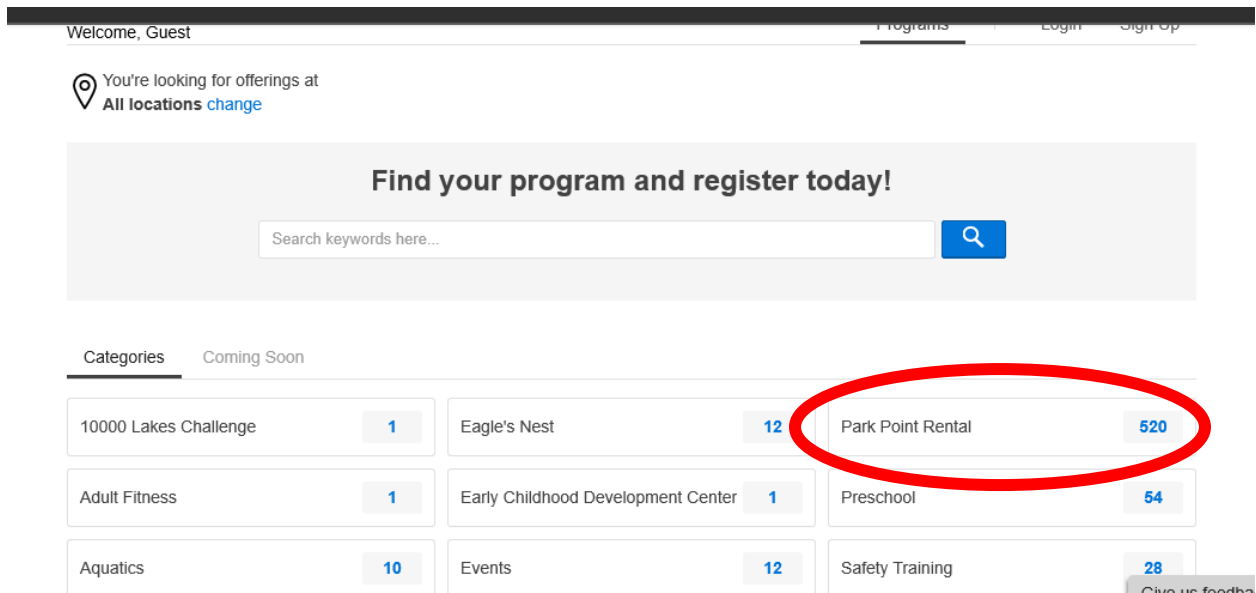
Welcome, Guest

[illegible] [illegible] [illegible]

You're looking for offerings at
**All locations** change

Find your program and register today!

Search keywords here...

Categories Coming Soon

| | | |
|---|---|---|
| 10000 Lakes Challenge 1 | Eagle's Nest 12 | Park Point Rental 520 |
| Adult Fitness 1 | Early Childhood Development Center 1 | Preschool 54 |
| Aquatics 10 | Events 12 | Safety Training 28 |

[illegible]